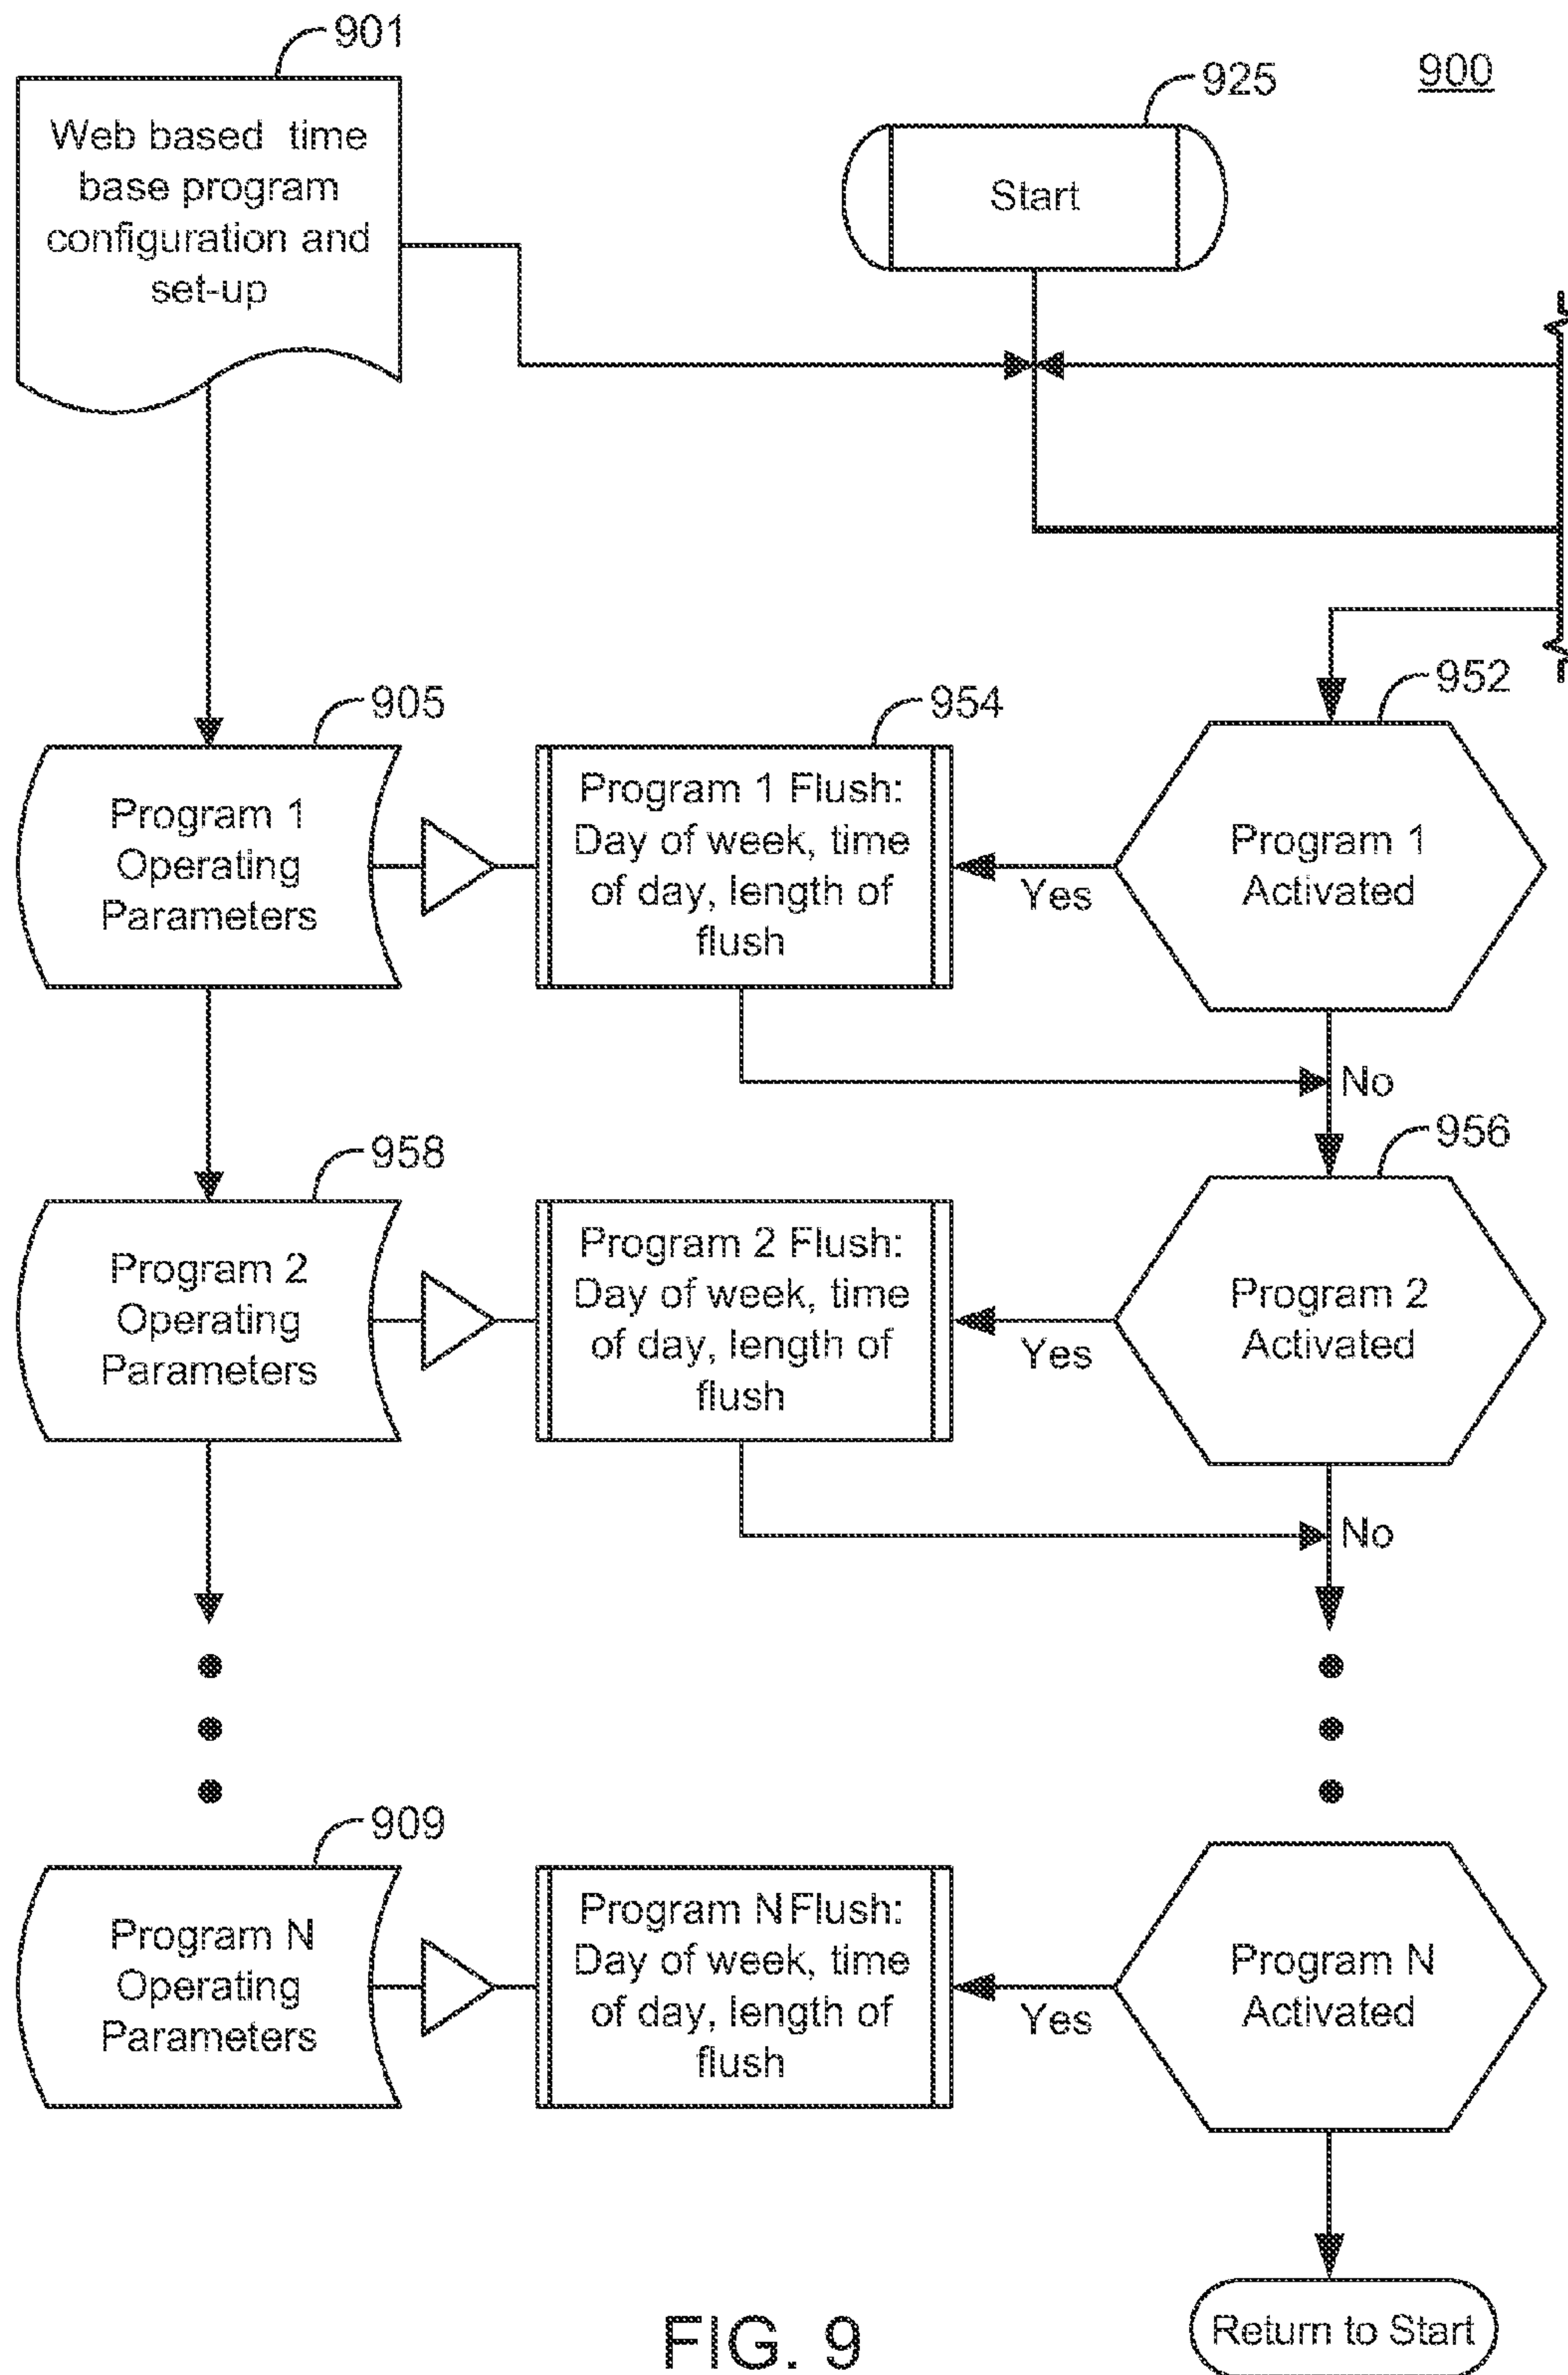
901

Web based time base program configuration and set-up

925

900

Start

905

Program 1 Operating Parameters

954

Program 1 Flush: Day of week, time of day, length of flush

952

Yes

Program 1 Activated

No

958

956

Program 2 Operating Parameters

Program 2 Flush: Day of week, time of day, length of flush

Yes

Program 2 Activated

No

909

Program N Operating Parameters

Program N Flush: Day of week, time of day, length of flush

Yes

Program N Activated

FIG. 9

Return to Start